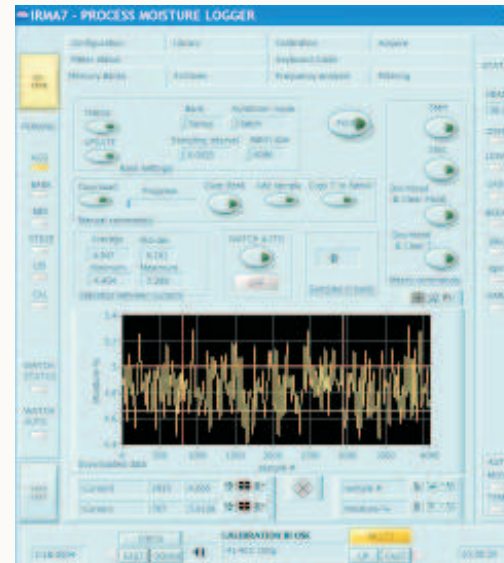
IRMA7 - PROCESS MOISTURE LOGGER

Configuration | Library | Calibration | Analyse
Filter setup | | Keyboard Lock | 
Memory Banks | Archives | Frequency analysis | Filtering

TIMER

UPDATE

Bank
Hardware mode

Sampling interval
Batch size
4096

Bank Settings

Download
Progress

Clear Bank
Get Sample
Copy T to Admin

Manual commands

TMP

CAL

Download & Clear Flash

Download & Clear

Batch commands

Average
4.947
Minimum
4.404

Std dev
0.241
Maximum
5.280

Statistics between cursors

WATCH AUTO

OFF

0

Samples (count)

Moisture %

sample #

Downloaded data

Current
Current

Sample #
Moisture %

WATCH STATUS

WATCH AUTO

CALIBRATION IN USE
P1 MCC 1000

FREEZE

UP
DOWN

EXIT
CAL

STATUS